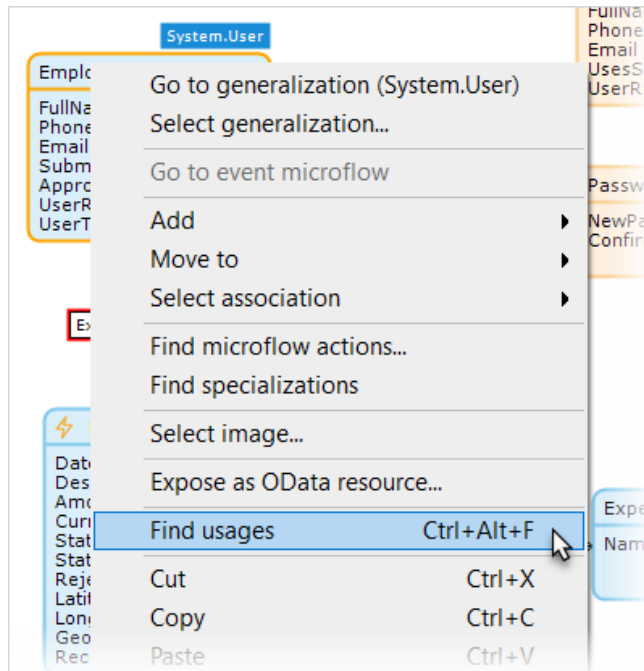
System.User

Emplo

FullNa
Phone
Email
Subm
Appro
UserR
UserT

Ex

Date
Des
Amo
Curr
Stat
Stat
Reje
Latit
Long
Geo
Rec

FullNa
Phone
Email
UsesS
UserR

Passw

NewPa
Confir

Expe

Nam

Go to generalization (System.User)
Select generalization...
Go to event microflow
Add
Move to
Select association
Find microflow actions...
Find specializations
Select image...
Expose as OData resource...
Find usages Ctrl+Alt+F
Cut Ctrl+X
Copy Ctrl+C
Paste Ctrl+V